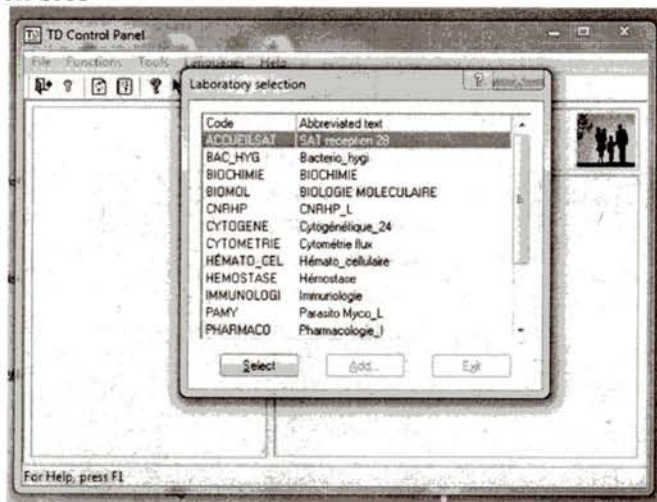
TD Control Panel

File Functions Tools Language Help

Laboratory selection

| Code | Abbreviated text |
|---|---|
| ACCUEILSAT | SAT reception 28 |
| BAC_HYG | Bacterio_hygi |
| BIOCHIMIE | BIOCHIMIE |
| BIOMOL | BIOLOGIE MOLECULAIRE |
| CNRHP | CNRHP_L |
| CYTOGENE | Cytogénétique_24 |
| CYTOMETRIE | Cytométrie flux |
| HÉMATO_CEL | Hémato_cellulaire |
| HEMOSTASE | Hémostase |
| IMMUNOLOGI | Immunologie |
| PAMY | Parasito Myco_L |
| PHARMACO | Pharmacologie_I |

Select Add... Exit

For Help, press F1